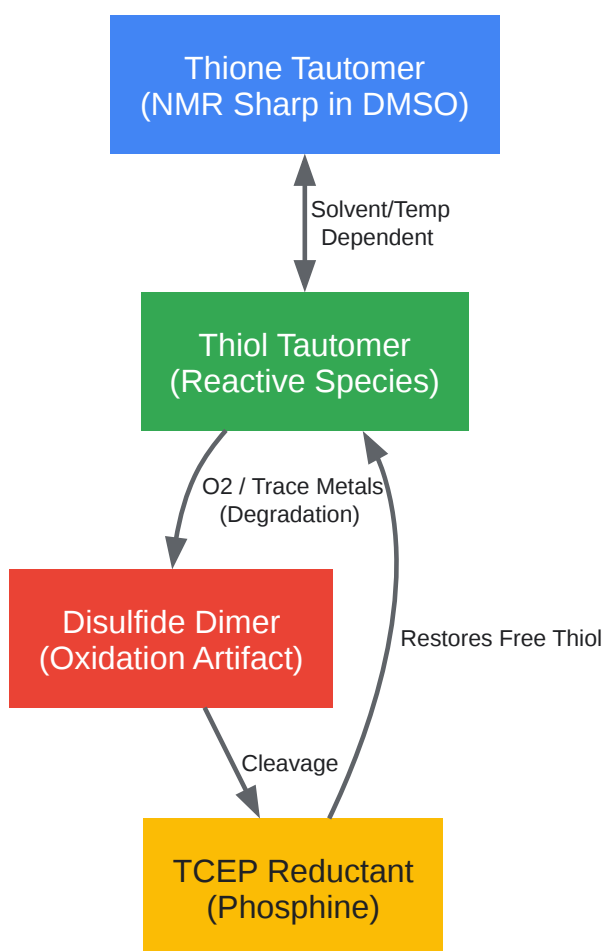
Thione Tautomer
(NMR Sharp in DMSO)

Solvent/Temp
Dependent

Thiol Tautomer
(Reactive Species)

O2 / Trace Metals
(Degradation)

Restores Free Thiol

Disulfide Dimer
(Oxidation Artifact)

Cleavage

TCEP Reductant
(Phosphine)